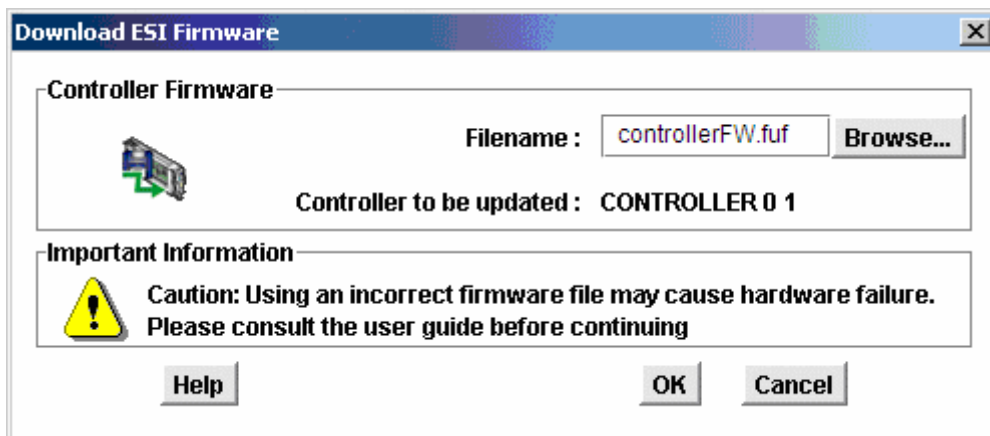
Download ESI Firmware

Controller Firmware

Filename : controllerFW.fuf Browse...

Controller to be updated : CONTROLLER 0 1

Important Information

Caution: Using an incorrect firmware file may cause hardware failure. Please consult the user guide before continuing

Help

OK

Cancel